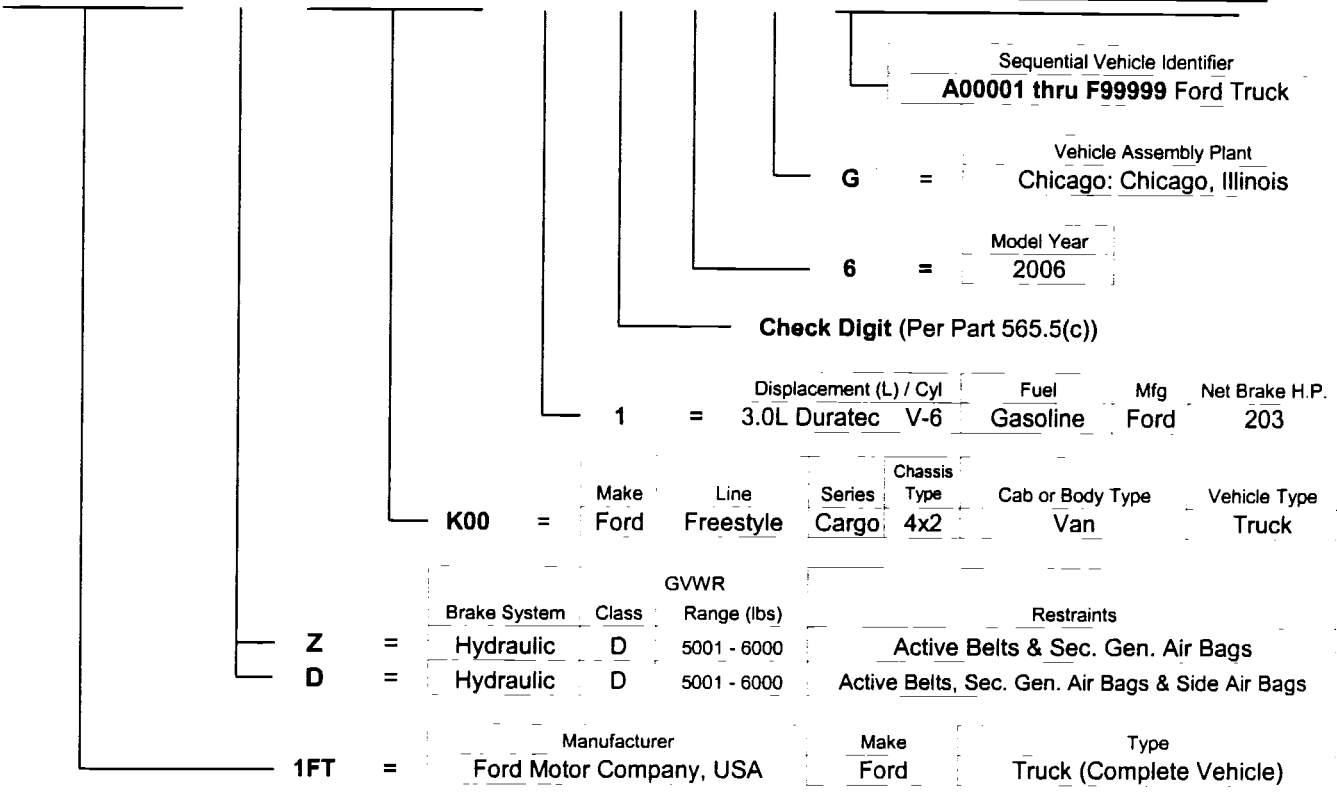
Sequential Vehicle Identifier
**A00001 thru F99999** Ford Truck

G = Vehicle Assembly Plant
Chicago: Chicago, Illinois

6 = Model Year
2006

**Check Digit** (Per Part 565.5(c))

| | | Displacement (L) / Cyl | Fuel | Mfg | Net Brake H.P. |
|---|---|---|---|---|---|
| 1 | = | 3.0L Duratec V-6 | Gasoline | Ford | 203 |

| | | Make | Line | Series | Chassis Type | Cab or Body Type | Vehicle Type |
|---|---|---|---|---|---|---|---|
| K00 | = | Ford | Freestyle | Cargo | 4x2 | Van | Truck |

| | | Brake System | Class | GVWR Range (lbs) | Restraints |
|---|---|---|---|---|---|
| Z | = | Hydraulic | D | 5001 - 6000 | Active Belts & Sec. Gen. Air Bags |
| D | = | Hydraulic | D | 5001 - 6000 | Active Belts, Sec. Gen. Air Bags & Side Air Bags |

| | | Manufacturer | Make | Type |
|---|---|---|---|---|
| 1FT | = | Ford Motor Company, USA | Ford | Truck (Complete Vehicle) |